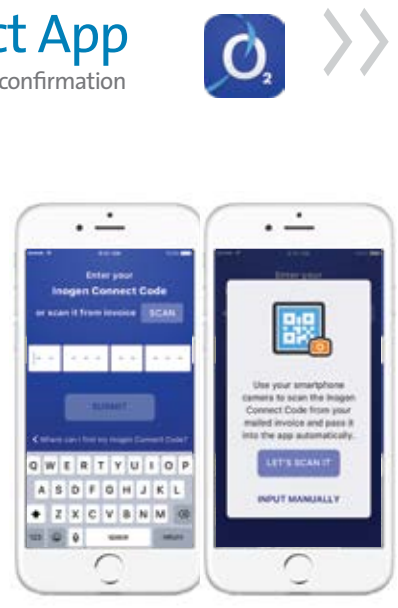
ct App
confirmation

$O_2$

Enter your
Inogen Connect Code
or scan it from invoice SCAN

SUBMIT

< Where can I find my Inogen Connect Code?

Q W E R T Y U I O P
A S D F G H J K L
Z X C V B N M
123 space return

Enter your

Use your smartphone camera to scan the Inogen Connect Code from your mailed invoice and pass it into the app automatically.

LET'S SCAN IT

INPUT MANUALLY